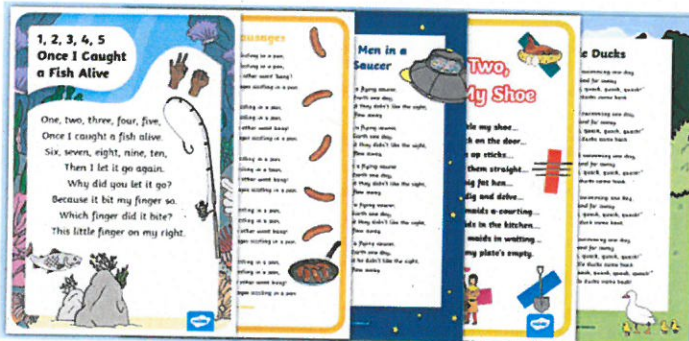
1, 2, 3, 4, 5
Once I Caught a Fish Alive

One, two, three, four, five,
Once I caught a fish alive.
Six, seven, eight, nine, ten,
Then I let it go again.
Why did you let it go?
Because it bit my finger so.
Which finger did it bite?
This little finger on my right.

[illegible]usages

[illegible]

Men in a Saucer

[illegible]

Two, My Shoe

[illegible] my shoe...
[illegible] on the door...
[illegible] up sticks...
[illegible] them straight...
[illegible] fat hen...
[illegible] dig and delve...
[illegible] maids a-courting...
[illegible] in the kitchen...
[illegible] maids in waiting...
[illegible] plate's empty.

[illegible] Ducks

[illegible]